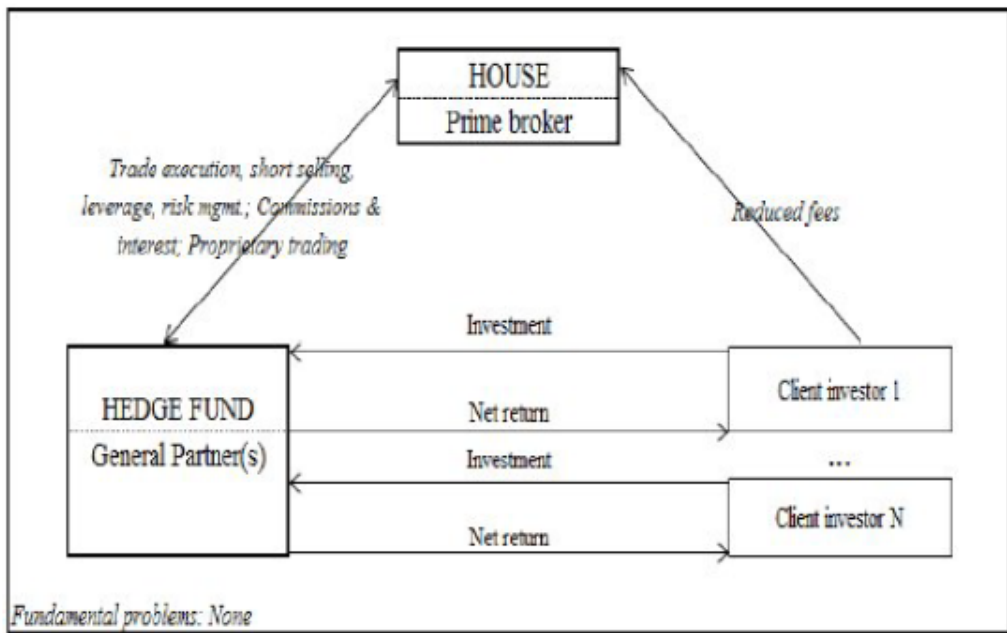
HOUSE
Prime broker

Trade execution, short selling, leverage, risk mgmt.; Commissions & interest; Proprietary trading

Reduced fees

Investment

HEDGE FUND
General Partner(s)

Net return

Client investor 1

Investment

...

Client investor N

Net return

Fundamental problems: None